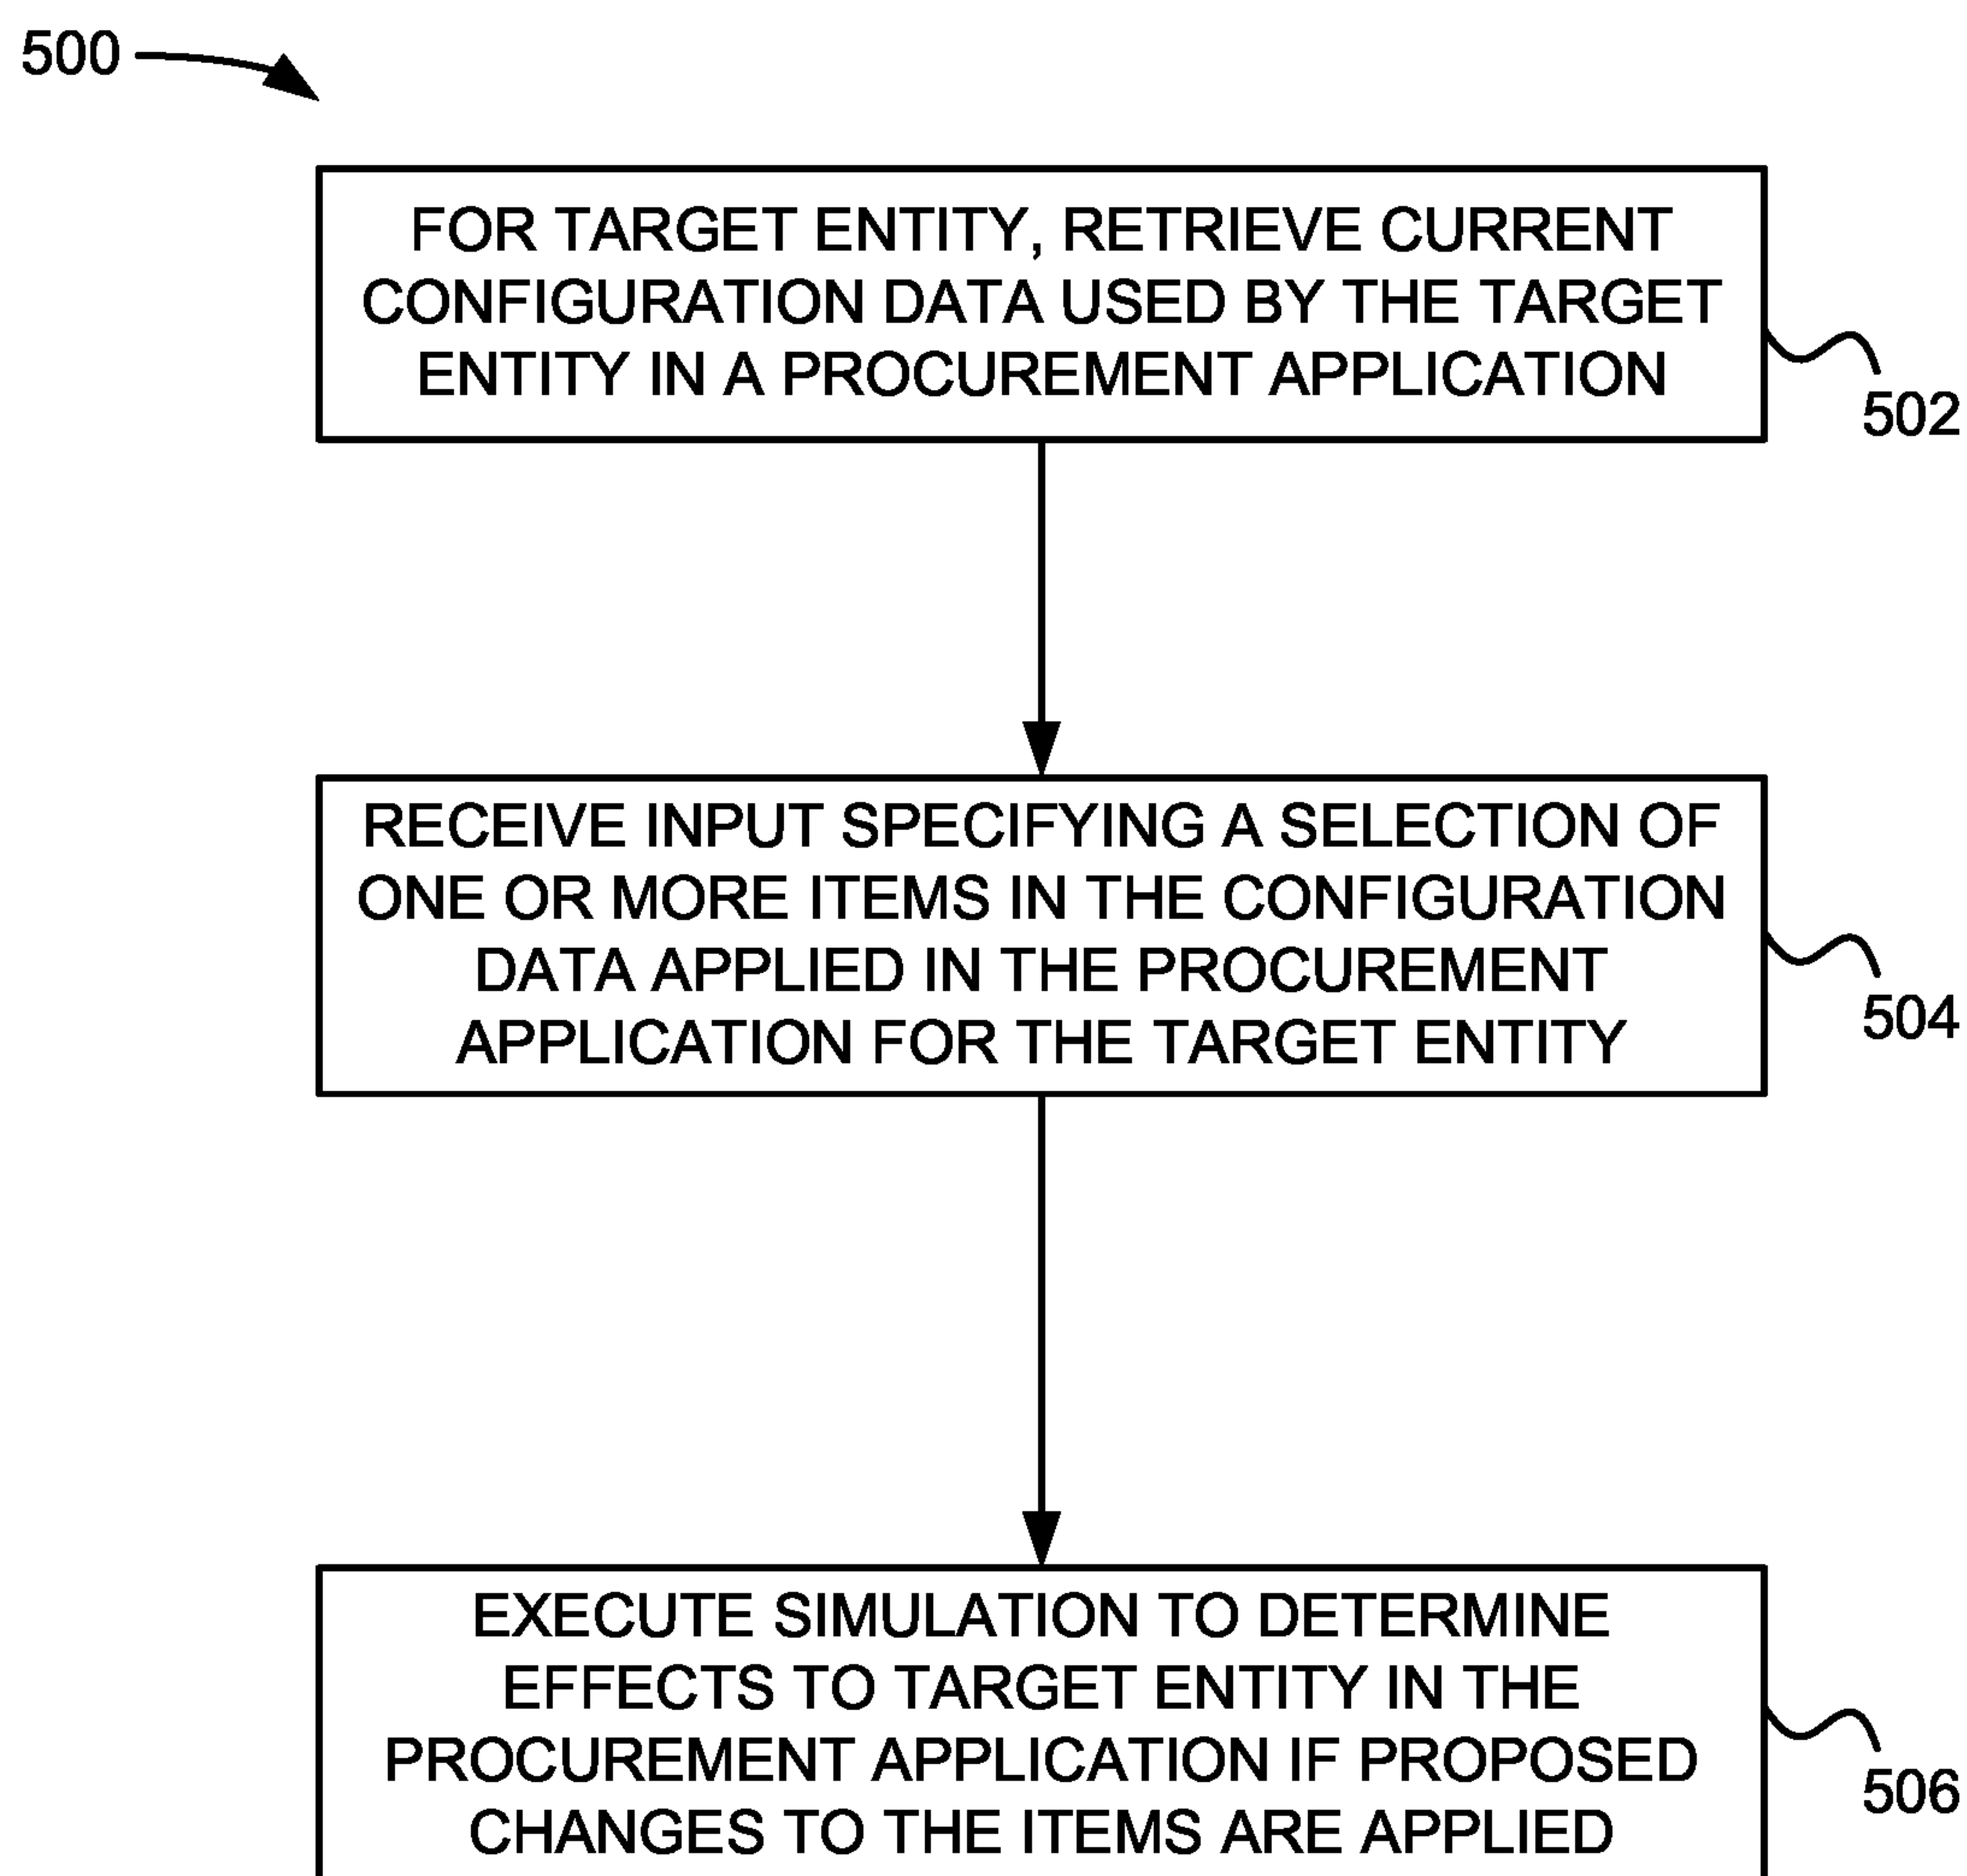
500

FOR TARGET ENTITY, RETRIEVE CURRENT CONFIGURATION DATA USED BY THE TARGET ENTITY IN A PROCUREMENT APPLICATION

502

RECEIVE INPUT SPECIFYING A SELECTION OF ONE OR MORE ITEMS IN THE CONFIGURATION DATA APPLIED IN THE PROCUREMENT APPLICATION FOR THE TARGET ENTITY

504

EXECUTE SIMULATION TO DETERMINE EFFECTS TO TARGET ENTITY IN THE PROCUREMENT APPLICATION IF PROPOSED CHANGES TO THE ITEMS ARE APPLIED

506